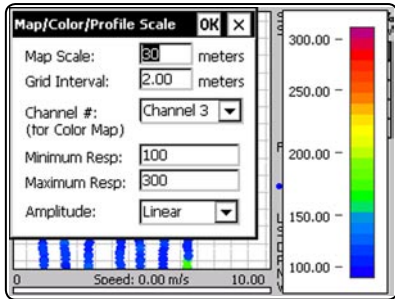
Map/Color/Profile Scale OK ×

Map Scale: 30 meters

Grid Interval: 2.00 meters

Channel #: (for Color Map) Channel 3

Minimum Resp: 100

Maximum Resp: 300

Amplitude: Linear

0 Speed: 0.00 m/s 10.00

300.00 –

250.00 –

200.00 –

150.00 –

100.00 –